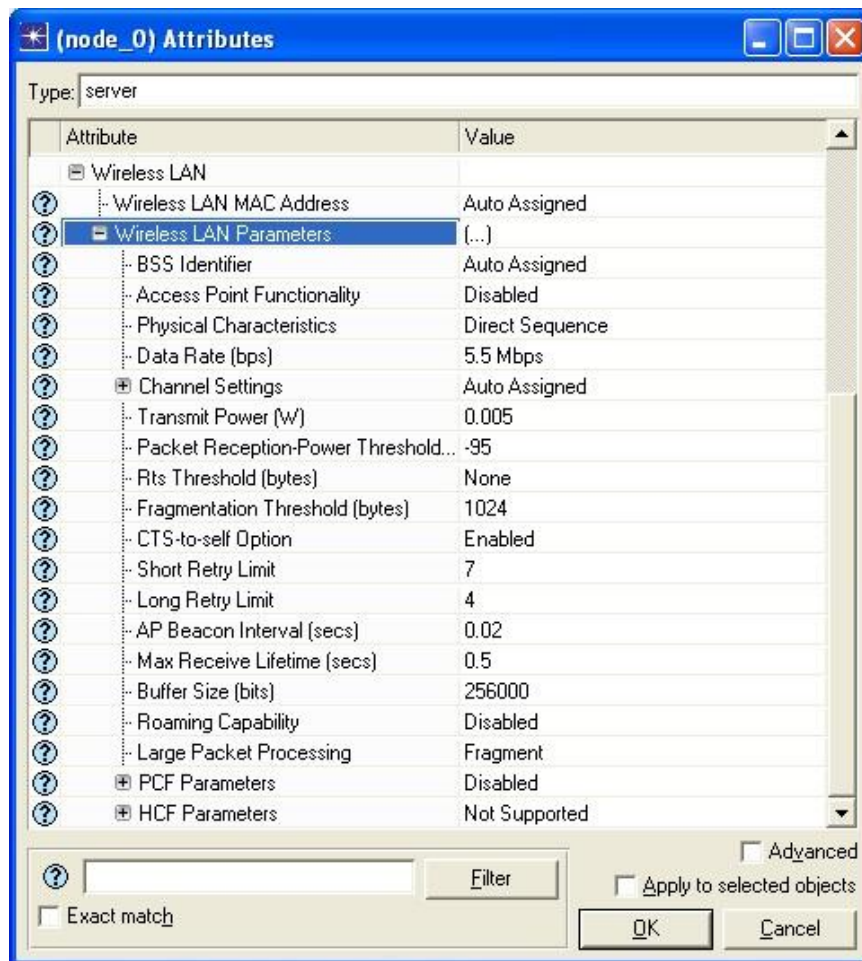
(node_0) Attributes

Type: server

| Attribute | Value |
|---|---|
| Wireless LAN | |
| Wireless LAN MAC Address | Auto Assigned |
| Wireless LAN Parameters | (...) |
| BSS Identifier | Auto Assigned |
| Access Point Functionality | Disabled |
| Physical Characteristics | Direct Sequence |
| Data Rate (bps) | 5.5 Mbps |
| Channel Settings | Auto Assigned |
| Transmit Power (W) | 0.005 |
| Packet Reception-Power Threshold... | -95 |
| Rts Threshold (bytes) | None |
| Fragmentation Threshold (bytes) | 1024 |
| CTS-to-self Option | Enabled |
| Short Retry Limit | 7 |
| Long Retry Limit | 4 |
| AP Beacon Interval (secs) | 0.02 |
| Max Receive Lifetime (secs) | 0.5 |
| Buffer Size (bits) | 256000 |
| Roaming Capability | Disabled |
| Large Packet Processing | Fragment |
| PCF Parameters | Disabled |
| HCF Parameters | Not Supported |

Filter

Exact match

Advanced

Apply to selected objects

OK

Cancel